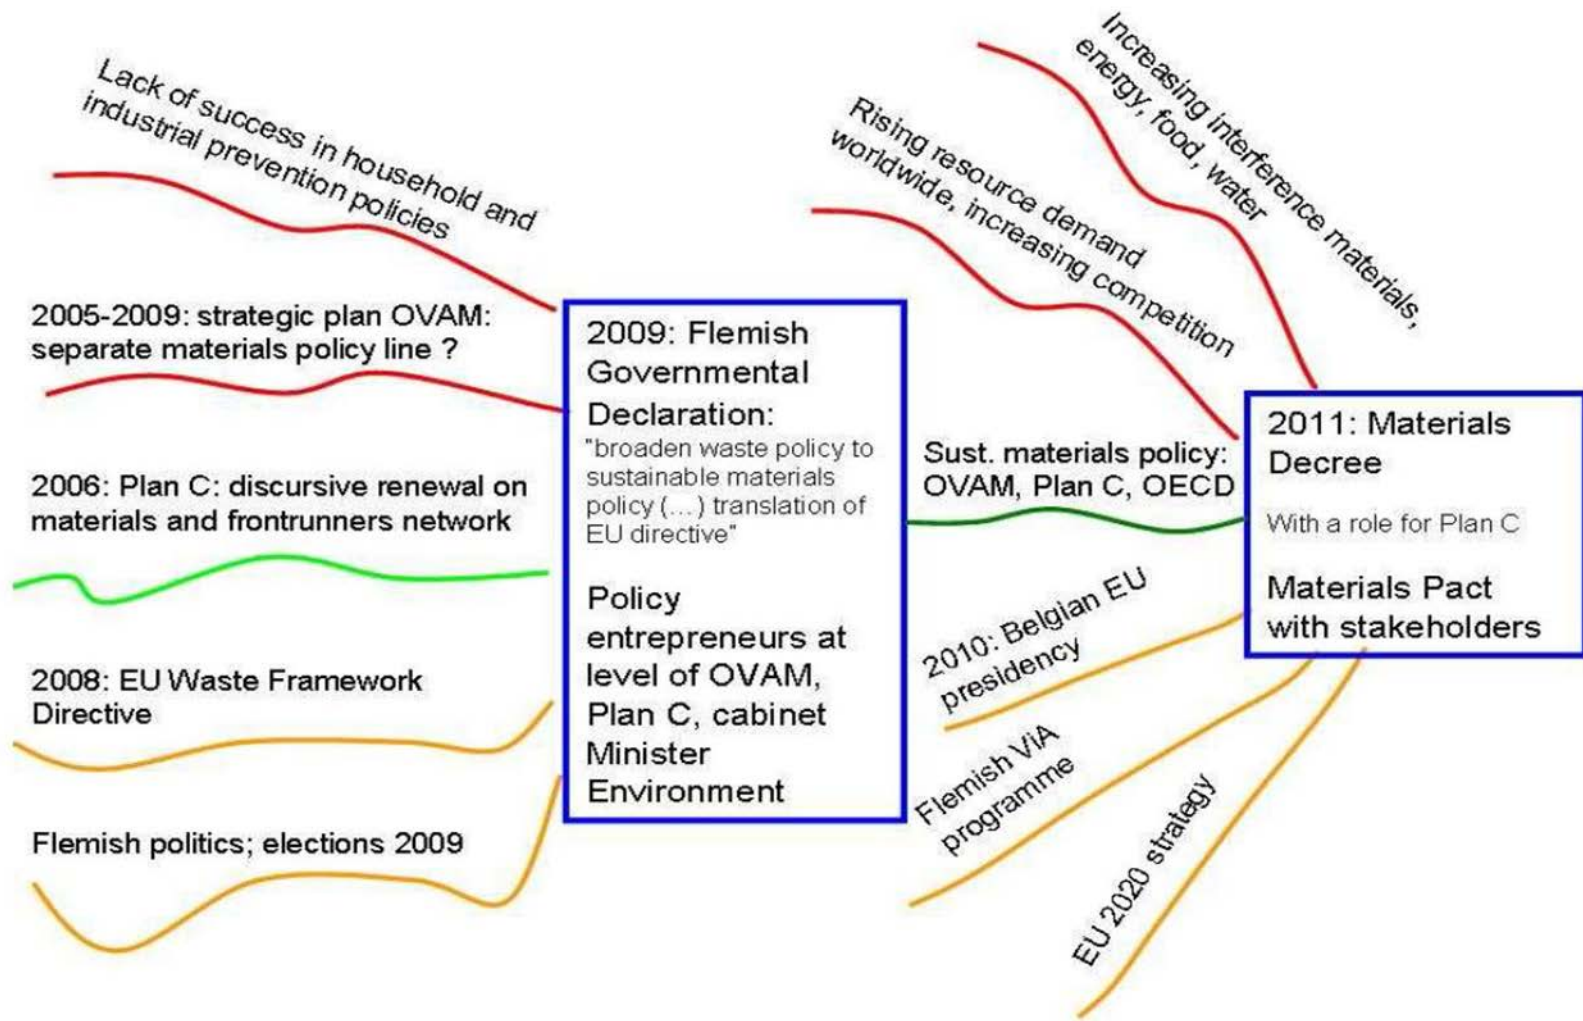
Lack of success in household and industrial prevention policies

2005-2009: strategic plan OVAM: separate materials policy line ?

2006: Plan C: discursive renewal on materials and frontrunners network

2008: EU Waste Framework Directive

Flemish politics; elections 2009

2009: Flemish Governmental Declaration:
"broaden waste policy to sustainable materials policy (…) translation of EU directive"

Policy entrepreneurs at level of OVAM, Plan C, cabinet Minister Environment

Increasing interference materials, energy, food, water

Rising resource demand worldwide, increasing competition

Sust. materials policy: OVAM, Plan C, OECD

2010: Belgian EU presidency

Flemish ViA programme

EU 2020 strategy

2011: Materials Decree

With a role for Plan C

Materials Pact with stakeholders